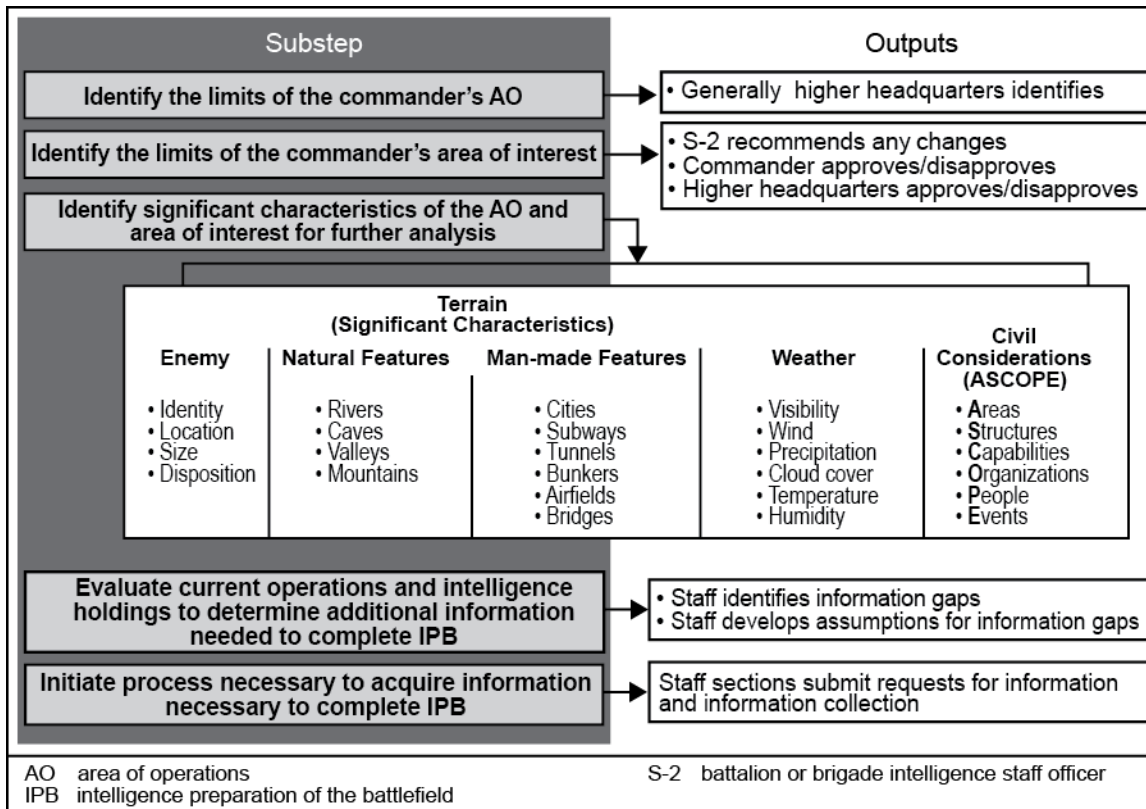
Substep

Outputs

Identify the limits of the commander's AO

• Generally higher headquarters identifies

Identify the limits of the commander's area of interest

• S-2 recommends any changes
• Commander approves/disapproves
• Higher headquarters approves/disapproves

Identify significant characteristics of the AO and area of interest for further analysis

Terrain
(Significant Characteristics)

| Enemy | Natural Features | Man-made Features | Weather | Civil Considerations (ASCOPE) |
|---|---|---|---|---|
| • Identity<br>• Location<br>• Size<br>• Disposition | • Rivers<br>• Caves<br>• Valleys<br>• Mountains | • Cities<br>• Subways<br>• Tunnels<br>• Bunkers<br>• Airfields<br>• Bridges | • Visibility<br>• Wind<br>• Precipitation<br>• Cloud cover<br>• Temperature<br>• Humidity | • Areas<br>• Structures<br>• Capabilities<br>• Organizations<br>• People<br>• Events |

Evaluate current operations and intelligence holdings to determine additional information needed to complete IPB

• Staff identifies information gaps
• Staff develops assumptions for information gaps

Initiate process necessary to acquire information necessary to complete IPB

Staff sections submit requests for information and information collection

AO area of operations
IPB intelligence preparation of the battlefield
S-2 battalion or brigade intelligence staff officer